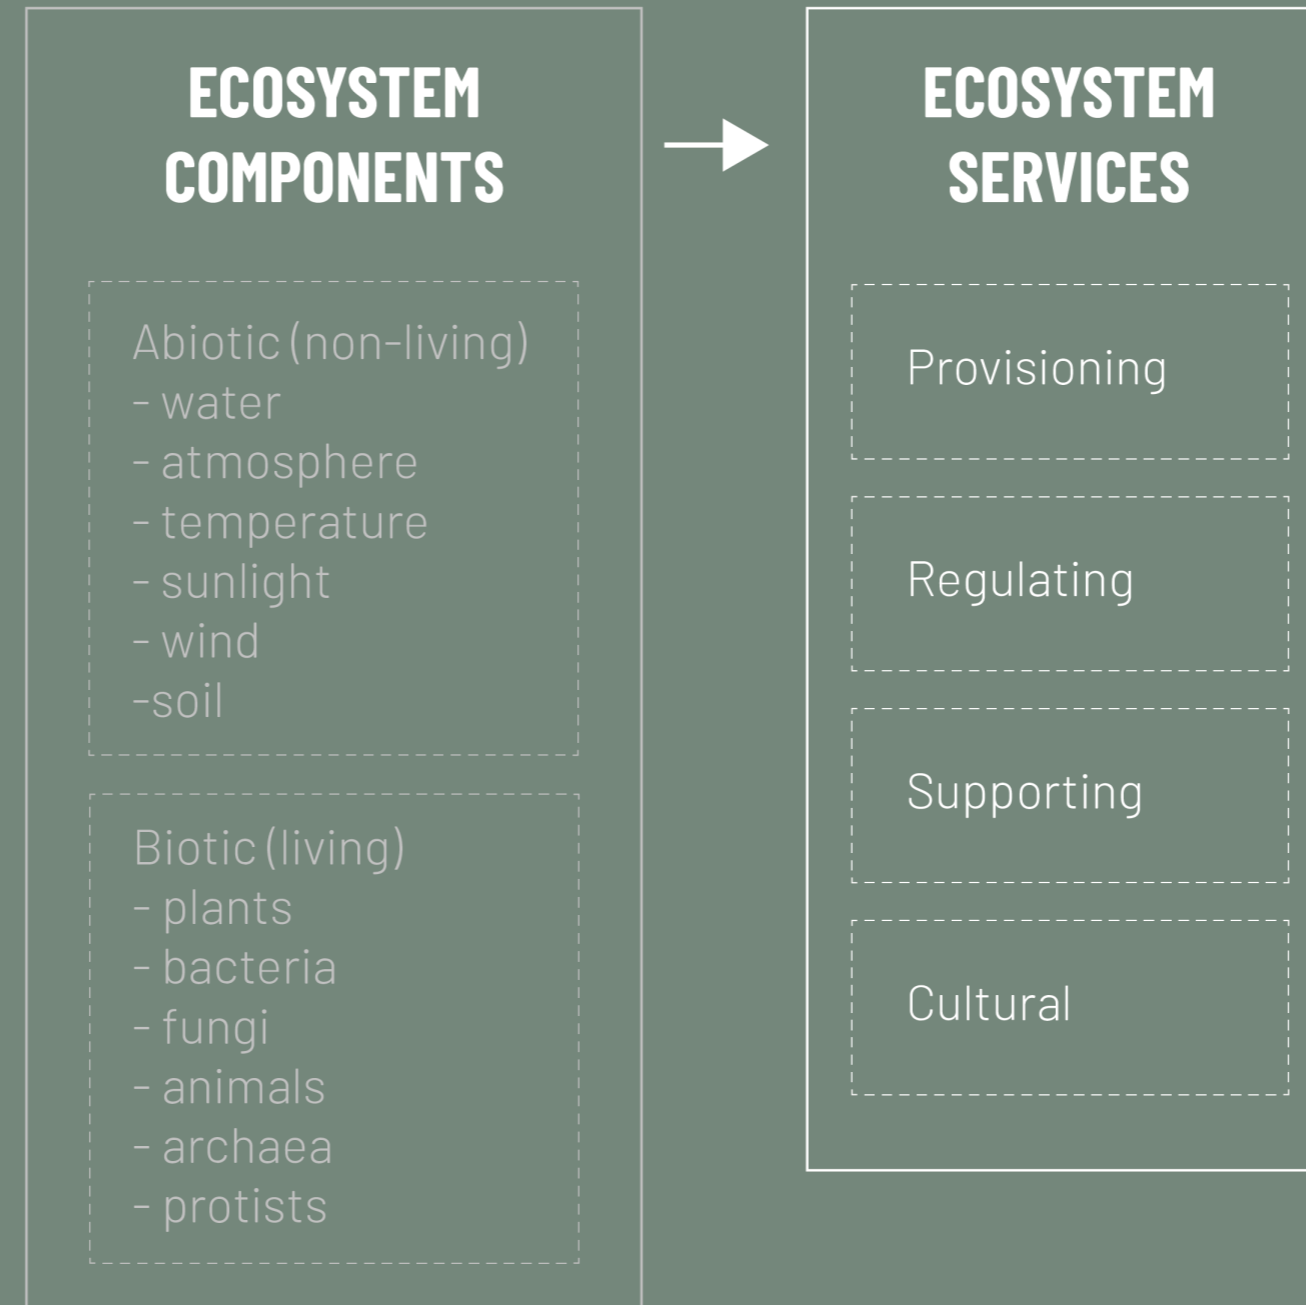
ECOSYSTEM COMPONENTS

Abiotic (non-living)
- water
- atmosphere
- temperature
- sunlight
- wind
-soil

Biotic (living)
- plants
- bacteria
- fungi
- animals
- archaea
- protists

ECOSYSTEM SERVICES

Provisioning

Regulating

Supporting

Cultural